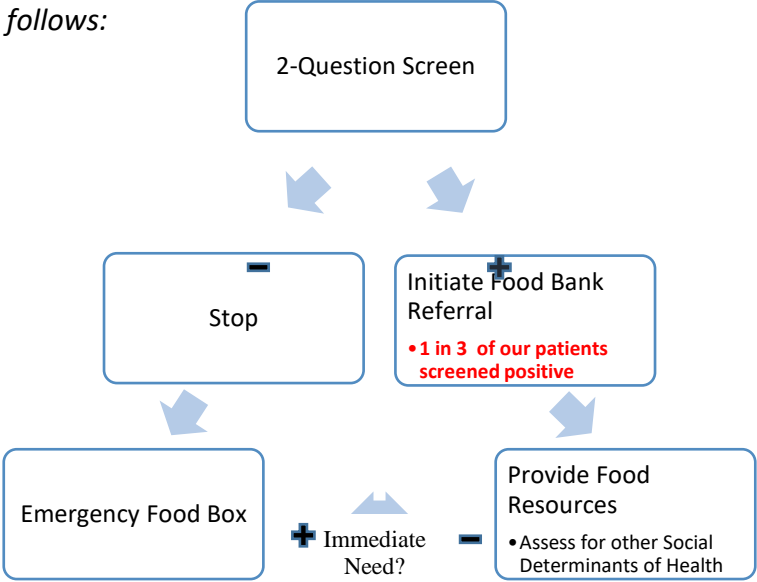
follows:

2-Question Screen

−

Stop

+

Initiate Food Bank Referral

• 1 in 3 of our patients screened positive

Emergency Food Box

+ Immediate Need?

−

Provide Food Resources

• Assess for other Social Determinants of Health